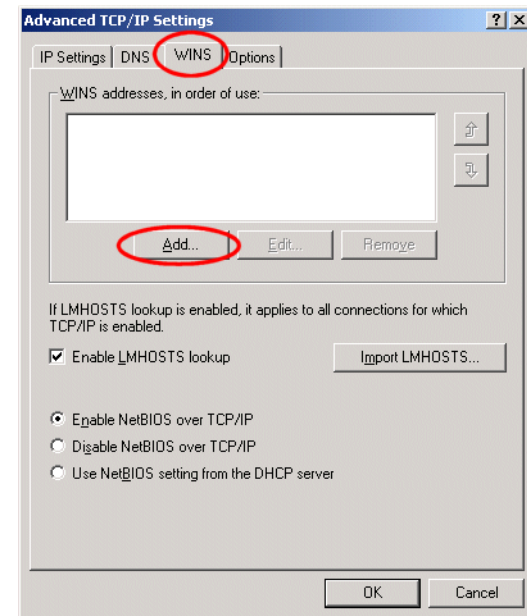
Advanced TCP/IP Settings ? X

IP Settings | DNS | WINS | Options

WINS addresses, in order of use:

Add... Edit... Remove

If LMHOSTS lookup is enabled, it applies to all connections for which TCP/IP is enabled.

☑ Enable LMHOSTS lookup

Import LMHOSTS...

◉ Enable NetBIOS over TCP/IP
○ Disable NetBIOS over TCP/IP
○ Use NetBIOS setting from the DHCP server

OK Cancel